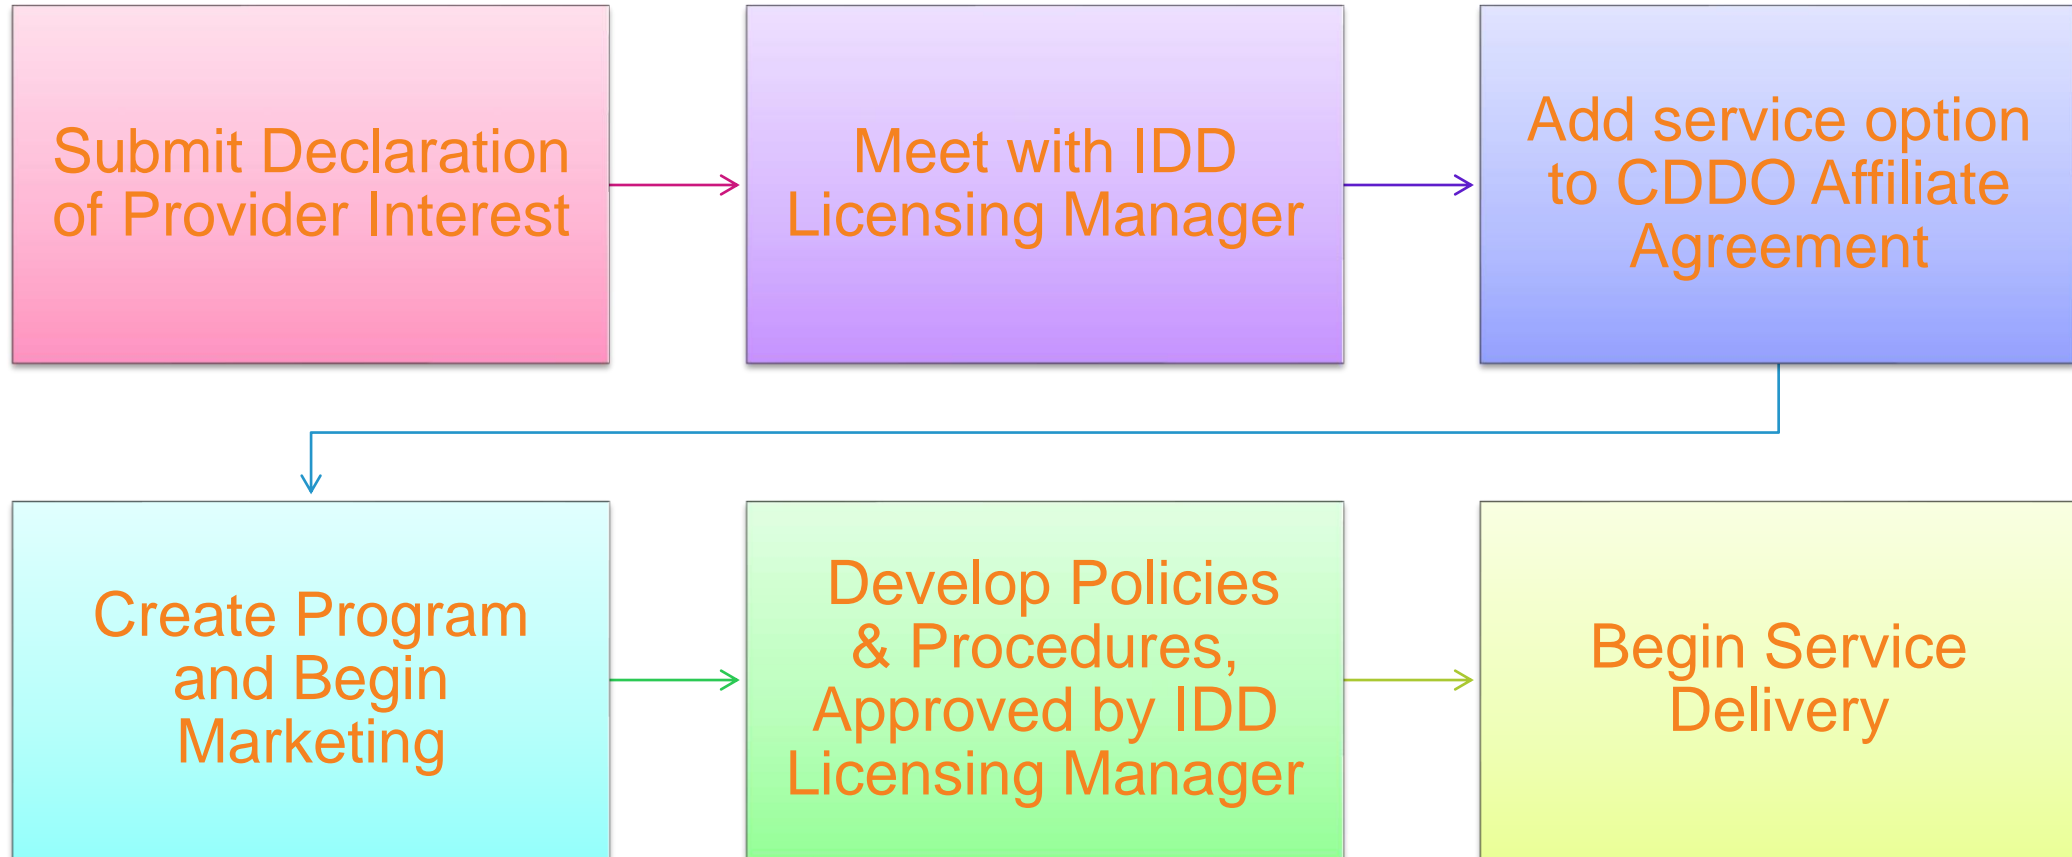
Submit Declaration of Provider Interest

Meet with IDD Licensing Manager

Add service option to CDDO Affiliate Agreement

Create Program and Begin Marketing

Develop Policies & Procedures, Approved by IDD Licensing Manager

Begin Service Delivery